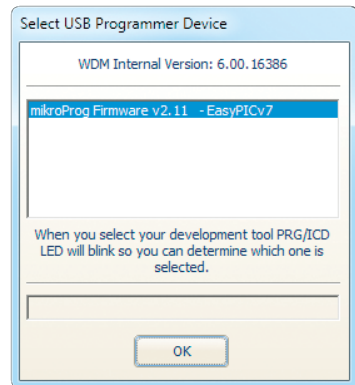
Select USB Programmer Device

WDM Internal Version: 6.00.16386

mikroProg Firmware v2.11 - EasyPICv7

When you select your development tool PRG/ICD LED will blink so you can determine which one is selected.

OK